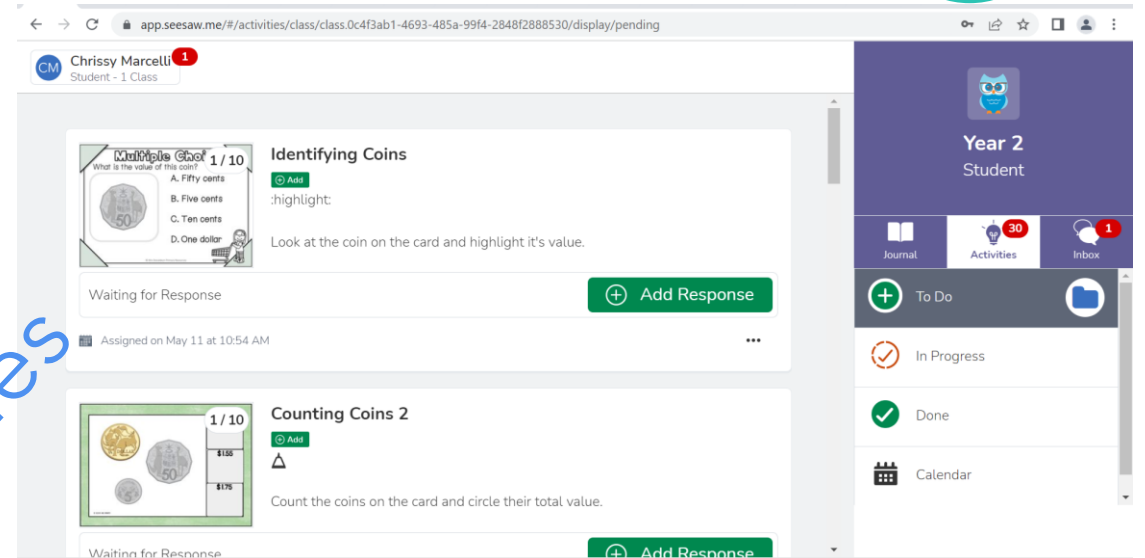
app.seesaw.me/#/activities/class/class.0c4f3ab1-4693-485a-99f4-2848f2888530/display/pending

CM Chrissy Marcelli 1
Student - 1 Class

Multiple Choi 1 / 10
What is the value of this coin?
A. Fifty cents
B. Five cents
C. Ten cents
D. One dollar
50

Identifying Coins
Add
:highlight:

Look at the coin on the card and highlight it's value.

Waiting for Response
Add Response

Assigned on May 11 at 10:54 AM

...

1 / 10
50
$1.55
$1.75

Counting Coins 2
Add

Count the coins on the card and circle their total value.

Waiting for Response
Add Response

Year 2
Student

Journal
30
Activities
1
Inbox

To Do

In Progress

Done

Calendar